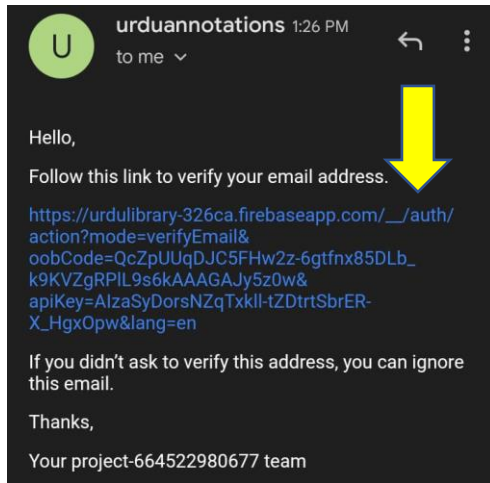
U

urduannotations 1:26 PM

to me

Hello,

Follow this link to verify your email address.

https://urdulibrary-326ca.firebaseapp.com/__/auth/action?mode=verifyEmail&oobCode=QcZpUUqDJC5FHw2z-6gtfnx85DLb_k9KVZgRPlL9s6kAAAGAJy5z0w&apiKey=AIzaSyDorsNZqTxkll-tZDtrtSbrER-X_HgxOpw&lang=en

If you didn't ask to verify this address, you can ignore this email.

Thanks,

Your project-664522980677 team